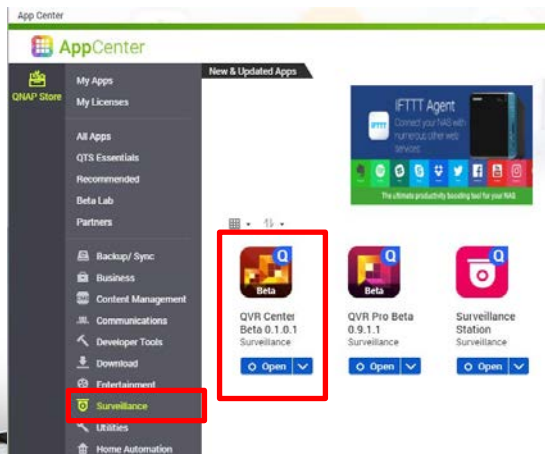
App Center

AppCenter

QNAP Store

My Apps
My Licenses

All Apps
QTS Essentials
Recommended
Beta Lab
Partners

Backup/ Sync
Business
Content Management
Communications
Developer Tools
Download
Entertainment
Surveillance
Utilities
Home Automation

New & Updated Apps

IFTTT Agent
Connect your NAS with numerous other web services
IFTTT
The ultimate productivity boosting tool for your NAS

Beta
QVR Center Beta 0.1.0.1
Surveillance
Open

Beta
QVR Pro Beta 0.9.1.1
Surveillance
Open

Surveillance Station
Surveillance
Open